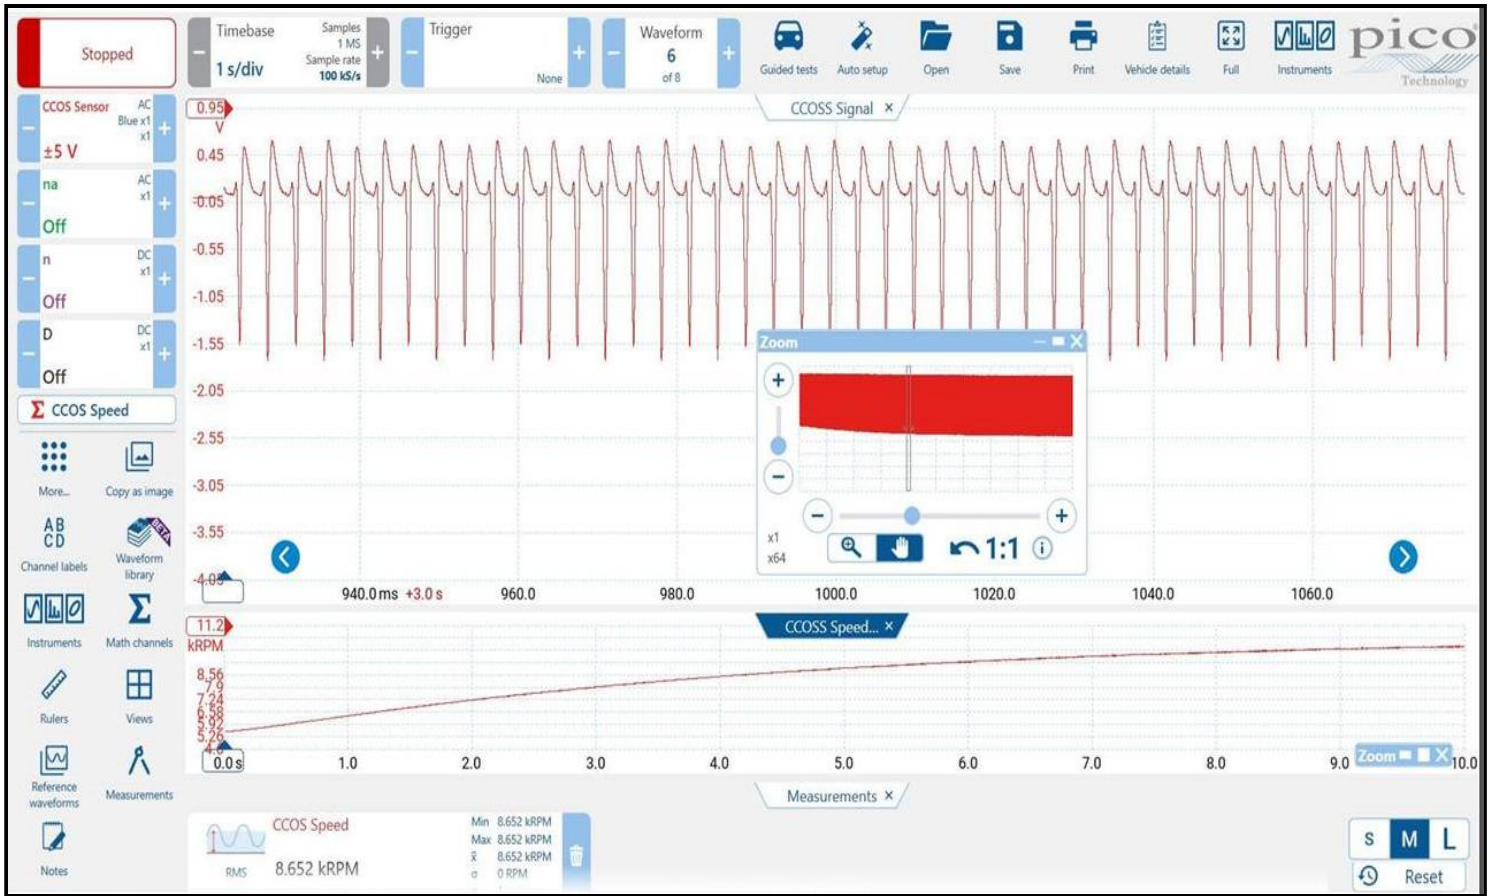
Stopped

Timebase
1 s/div
Samples 1 MS
Sample rate 100 kS/s

Trigger
None

Waveform
6
of 8

Guided tests Auto setup Open Save Print Vehicle details Full Instruments

pico Technology

CCOS Sensor AC Blue x1 x1
±5 V

na AC x1
Off

n DC x1
Off

D DC x1
Off

Σ CCOS Speed

More... Copy as image
AB CD Channel labels
Waveform library BETA
Instruments
Math channels
Rulers
Views
Reference waveforms
Measurements
Notes

CCOSS Signal ×

0.95 V
0.45
-0.05
-0.55
-1.05
-1.55
-2.05
-2.55
-3.05
-3.55
-4.05

940.0 ms +3.0 s 960.0 980.0 1000.0 1020.0 1040.0 1060.0

Zoom
x1
x64
1:1

CCOSS Speed... ×

11.2 kRPM
8.56
7.9
7.24
6.58
5.92
5.26
4.6

0.0 s 1.0 2.0 3.0 4.0 5.0 6.0 7.0 8.0 9.0 Zoom 10.0

Measurements ×

CCOS Speed
RMS 8.652 kRPM
Min 8.652 kRPM
Max 8.652 kRPM
$\bar{x}$ 8.652 kRPM
σ 0 RPM

S M L
Reset